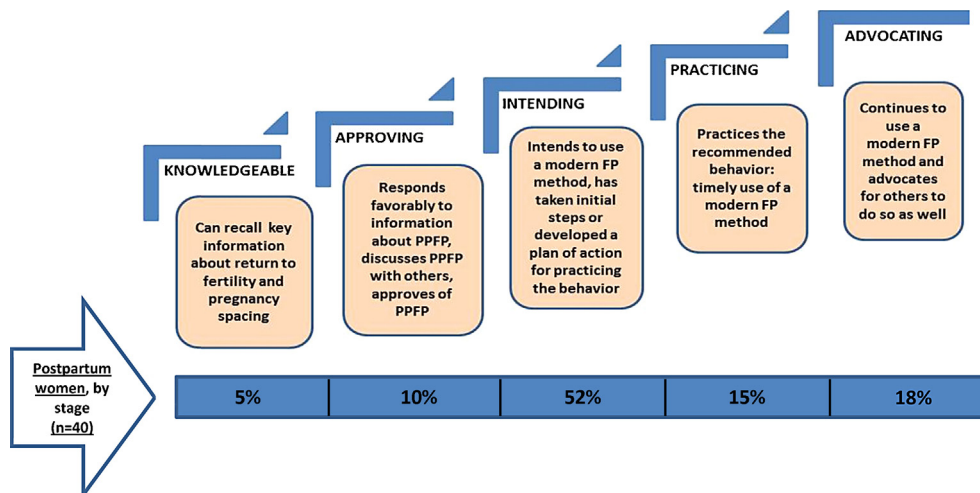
KNOWLEDGEABLE

Can recall key information about return to fertility and pregnancy spacing

APPROVING

Responds favorably to information about PPFP, discusses PPFP with others, approves of PPFP

INTENDING

Intends to use a modern FP method, has taken initial steps or developed a plan of action for practicing the behavior

PRACTICING

Practices the recommended behavior: timely use of a modern FP method

ADVOCATING

Continues to use a modern FP method and advocates for others to do so as well

Postpartum women, by stage (n=40)

| 5% | 10% | 52% | 15% | 18% |
|---|---|---|---|---|